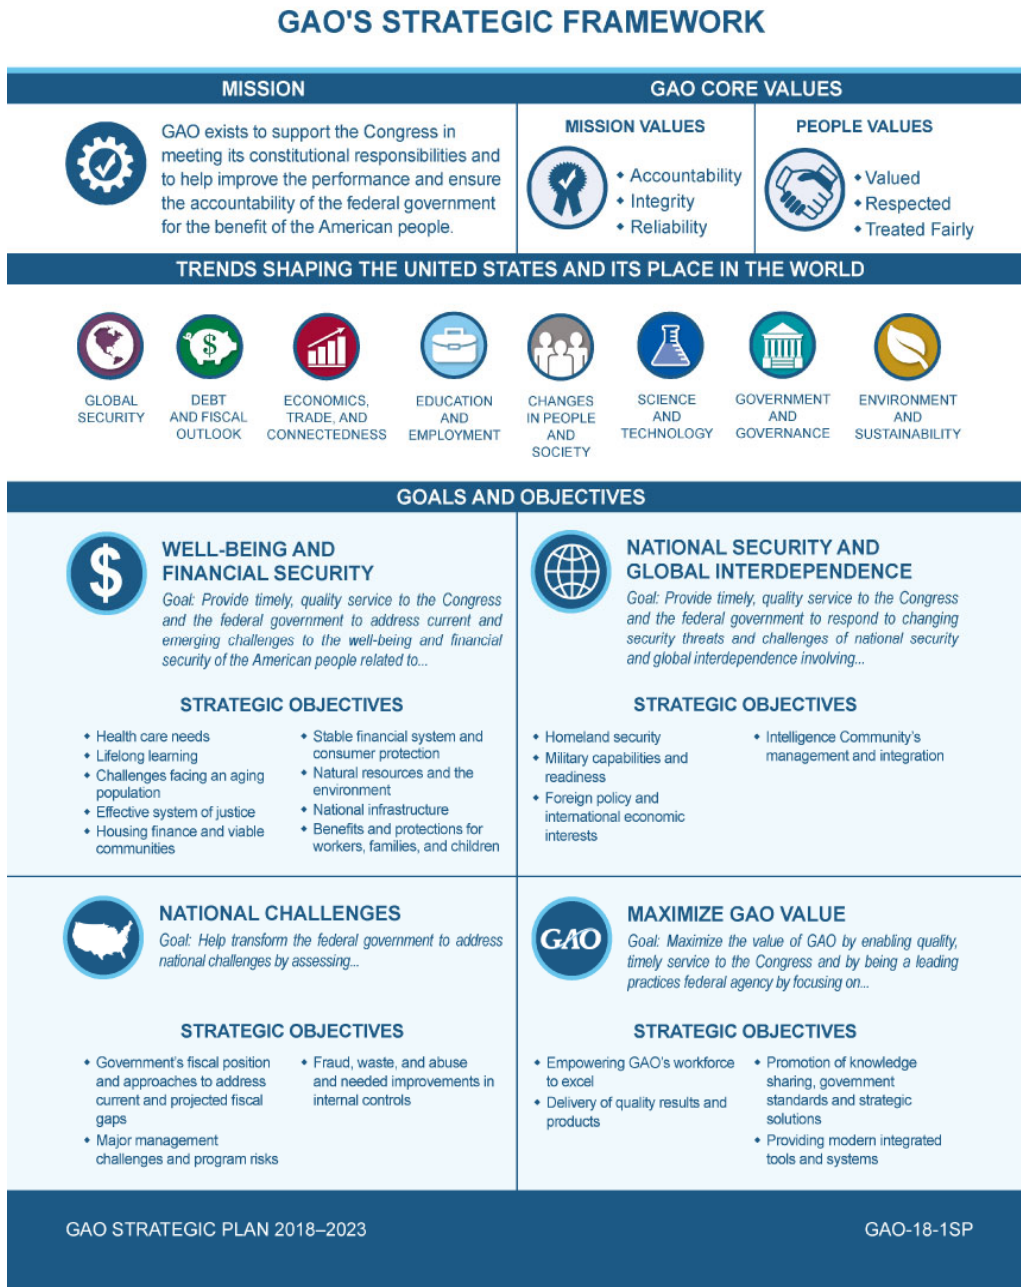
GAO'S STRATEGIC FRAMEWORK

MISSION

GAO exists to support the Congress in meeting its constitutional responsibilities and to help improve the performance and ensure the accountability of the federal government for the benefit of the American people.

GAO CORE VALUES

MISSION VALUES

- Accountability
- Integrity
- Reliability

PEOPLE VALUES

- Valued
- Respected
- Treated Fairly

TRENDS SHAPING THE UNITED STATES AND ITS PLACE IN THE WORLD

GLOBAL SECURITY

DEBT AND FISCAL OUTLOOK

ECONOMICS, TRADE, AND CONNECTEDNESS

EDUCATION AND EMPLOYMENT

CHANGES IN PEOPLE AND SOCIETY

SCIENCE AND TECHNOLOGY

GOVERNMENT AND GOVERNANCE

ENVIRONMENT AND SUSTAINABILITY

GOALS AND OBJECTIVES

WELL-BEING AND FINANCIAL SECURITY

Goal: Provide timely, quality service to the Congress and the federal government to address current and emerging challenges to the well-being and financial security of the American people related to...

STRATEGIC OBJECTIVES

- Health care needs
- Lifelong learning
- Challenges facing an aging population
- Effective system of justice
- Housing finance and viable communities

- Stable financial system and consumer protection
- Natural resources and the environment
- National infrastructure
- Benefits and protections for workers, families, and children

NATIONAL SECURITY AND GLOBAL INTERDEPENDENCE

Goal: Provide timely, quality service to the Congress and the federal government to respond to changing security threats and challenges of national security and global interdependence involving...

STRATEGIC OBJECTIVES

- Homeland security
- Military capabilities and readiness
- Foreign policy and international economic interests

- Intelligence Community's management and integration

NATIONAL CHALLENGES

Goal: Help transform the federal government to address national challenges by assessing...

STRATEGIC OBJECTIVES

- Government's fiscal position and approaches to address current and projected fiscal gaps
- Major management challenges and program risks

- Fraud, waste, and abuse and needed improvements in internal controls

GAO

MAXIMIZE GAO VALUE

Goal: Maximize the value of GAO by enabling quality, timely service to the Congress and by being a leading practices federal agency by focusing on...

STRATEGIC OBJECTIVES

- Empowering GAO's workforce to excel
- Delivery of quality results and products

- Promotion of knowledge sharing, government standards and strategic solutions
- Providing modern integrated tools and systems

GAO STRATEGIC PLAN 2018–2023

GAO-18-1SP